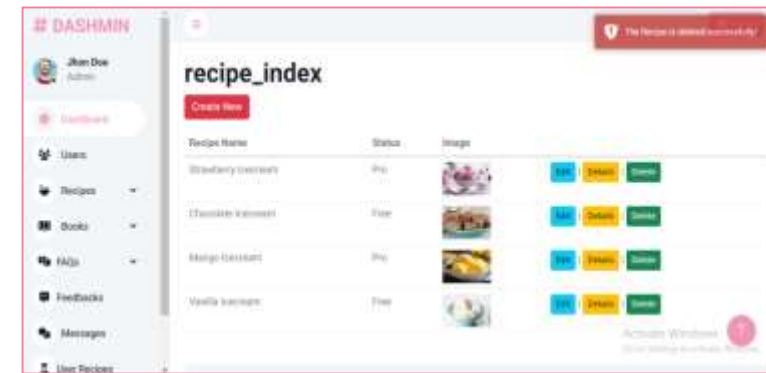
# DASHMIN

Jhon Doe
Admin

Dashboard

Users

Recipes

Books

FAQs

Feedbacks

Messages

User Recipes

The Recipe is deleted successfully!

recipe_index

Create New

| Recipe Name | Status | Image | |
|---|---|---|---|
| Strawberry Icecream | Pro | | Edit Details Delete |
| Chocolate Icecream | Free | | Edit Details Delete |
| Mango Icecream | Pro | | Edit Details Delete |
| Vanilla Icecream | Free | | Edit Details Delete |

Activate Windows
Go to Settings to activate Windows.